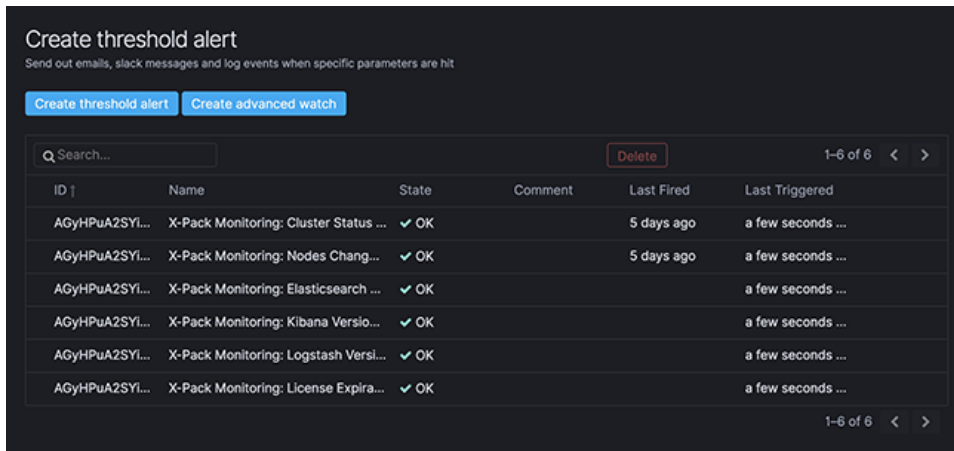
Create threshold alert

Send out emails, slack messages and log events when specific parameters are hit

Create threshold alert | Create advanced watch

Search...

Delete

1–6 of 6

| ID ↑ | Name | State | Comment | Last Fired | Last Triggered |
|---|---|---|---|---|---|
| AGyHPuA2SYi... | X-Pack Monitoring: Cluster Status ... | ✓ OK | | 5 days ago | a few seconds ... |
| AGyHPuA2SYi... | X-Pack Monitoring: Nodes Chang... | ✓ OK | | 5 days ago | a few seconds ... |
| AGyHPuA2SYi... | X-Pack Monitoring: Elasticsearch ... | ✓ OK | | | a few seconds ... |
| AGyHPuA2SYi... | X-Pack Monitoring: Kibana Versio... | ✓ OK | | | a few seconds ... |
| AGyHPuA2SYi... | X-Pack Monitoring: Logstash Versi... | ✓ OK | | | a few seconds ... |
| AGyHPuA2SYi... | X-Pack Monitoring: License Expira... | ✓ OK | | | a few seconds ... |

1–6 of 6